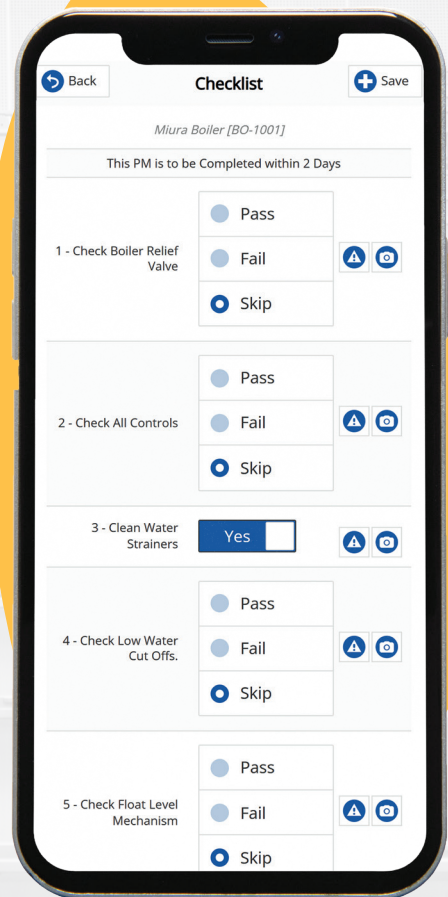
Back

Checklist

Save

Miura Boiler [BO-1001]

This PM is to be Completed within 2 Days

1 - Check Boiler Relief Valve

Pass

Fail

Skip

2 - Check All Controls

Pass

Fail

Skip

3 - Clean Water Strainers

Yes

4 - Check Low Water Cut Offs.

Pass

Fail

Skip

5 - Check Float Level Mechanism

Pass

Fail

Skip